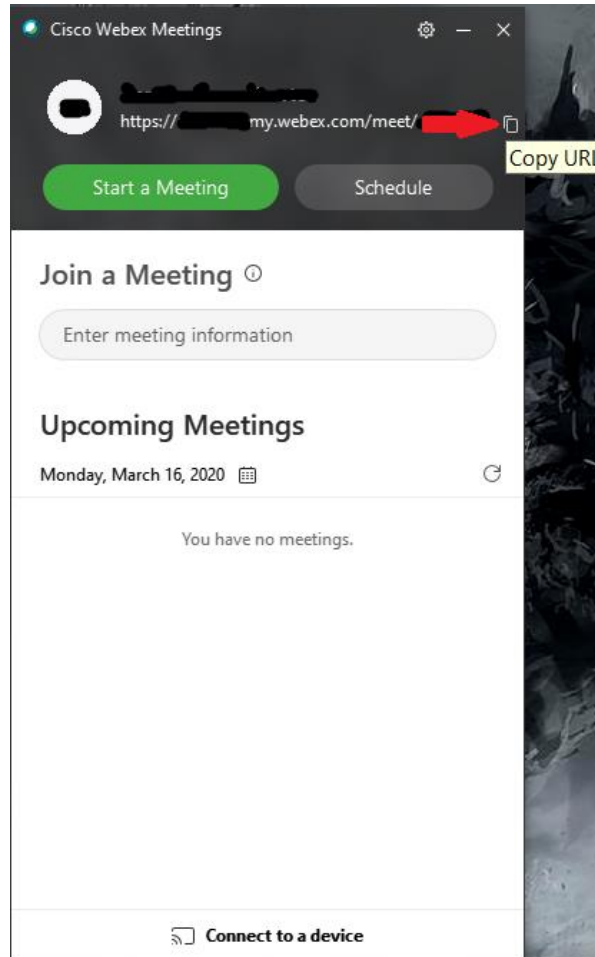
Cisco Webex Meetings

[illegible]
https://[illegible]my.webex.com/meet/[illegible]

Copy URL

Start a Meeting

Schedule

Join a Meeting

Enter meeting information

Upcoming Meetings

Monday, March 16, 2020

You have no meetings.

Connect to a device